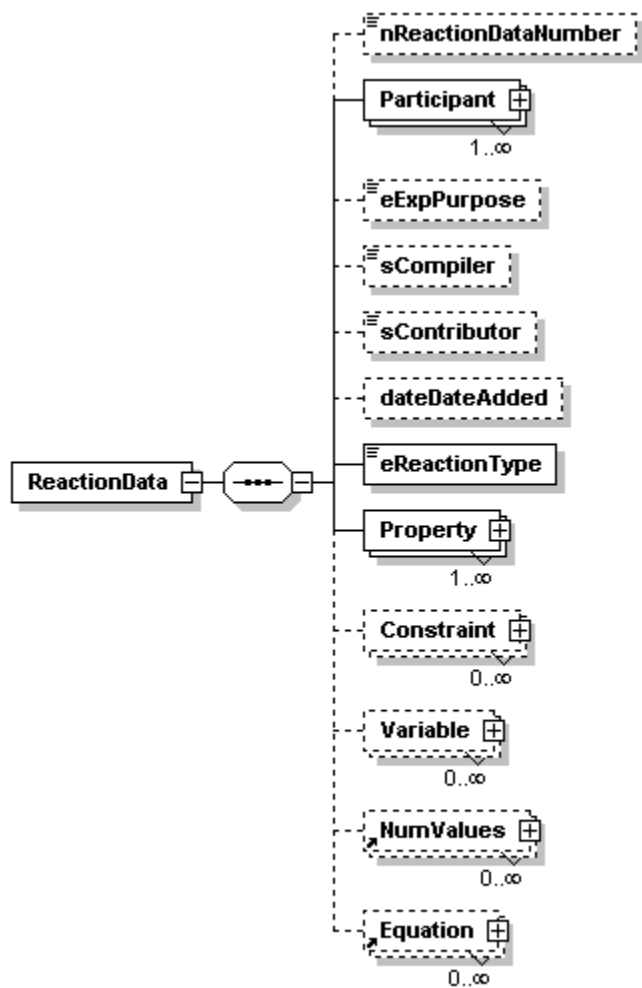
ReactionData

nReactionDataNumber

Participant
$1..\infty$

eExpPurpose

sCompiler

sContributor

dateDateAdded

eReactionType

Property
$1..\infty$

Constraint
$0..\infty$

Variable
$0..\infty$

NumValues
$0..\infty$

Equation
$0..\infty$